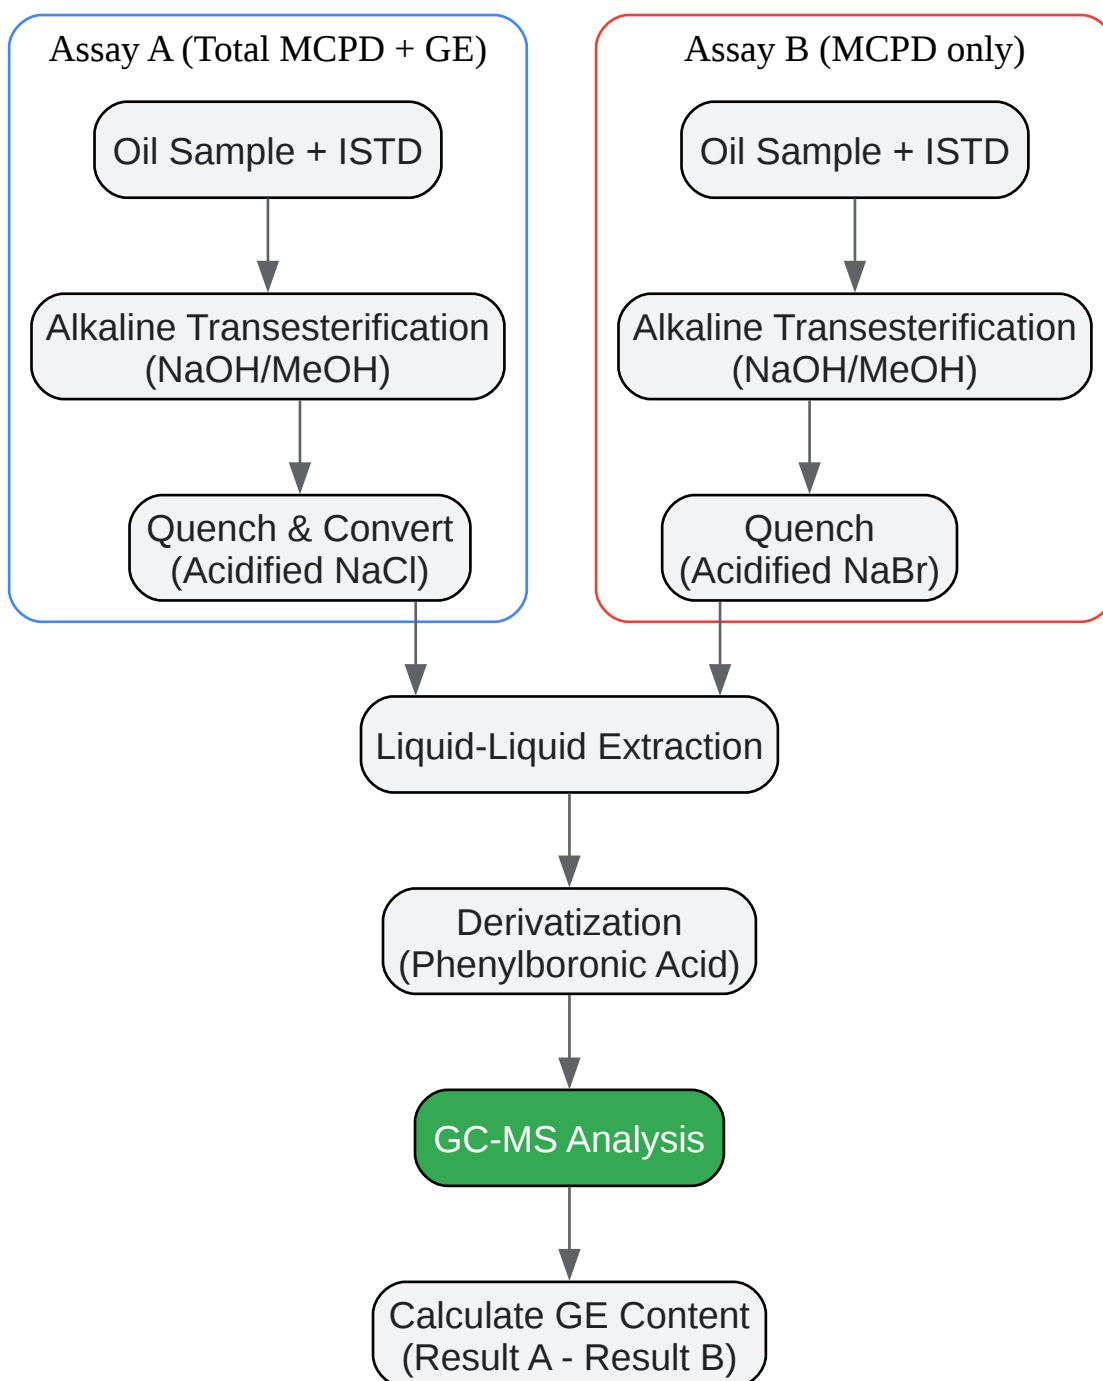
Assay A (Total MCPD + GE)

Oil Sample + ISTD

Alkaline Transesterification (NaOH/MeOH)

Quench & Convert (Acidified NaCl)

Assay B (MCPD only)

Oil Sample + ISTD

Alkaline Transesterification (NaOH/MeOH)

Quench (Acidified NaBr)

Liquid-Liquid Extraction

Derivatization (Phenylboronic Acid)

GC-MS Analysis

Calculate GE Content (Result A - Result B)